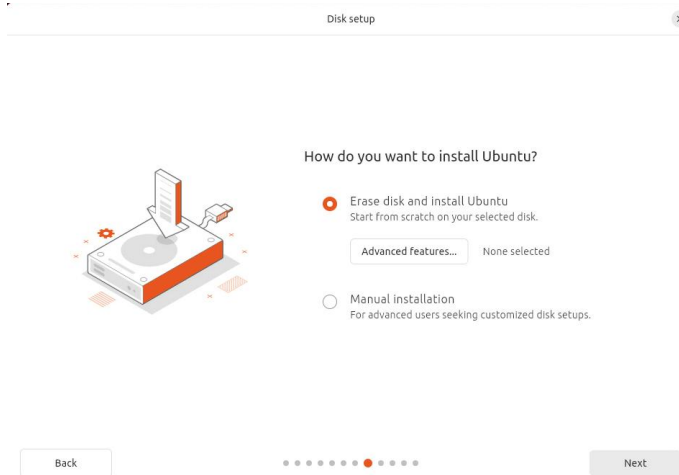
Disk setup

How do you want to install Ubuntu?

Erase disk and install Ubuntu
Start from scratch on your selected disk.

Advanced features...

None selected

Manual installation
For advanced users seeking customized disk setups.

Back

Next